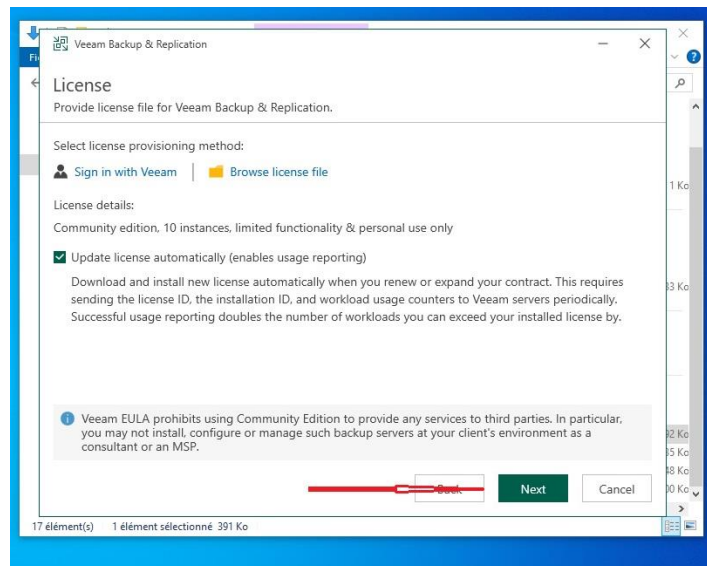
Veeam Backup & Replication

License
Provide license file for Veeam Backup & Replication.

Select license provisioning method:

Sign in with Veeam | Browse license file

License details:
Community edition, 10 instances, limited functionality & personal use only

Update license automatically (enables usage reporting)

Download and install new license automatically when you renew or expand your contract. This requires sending the license ID, the installation ID, and workload usage counters to Veeam servers periodically. Successful usage reporting doubles the number of workloads you can exceed your installed license by.

Veeam EULA prohibits using Community Edition to provide any services to third parties. In particular, you may not install, configure or manage such backup servers at your client's environment as a consultant or an MSP.

Back Next Cancel

1 Ko
33 Ko
32 Ko
35 Ko
48 Ko
30 Ko

17 élément(s) 1 élément sélectionné 391 Ko